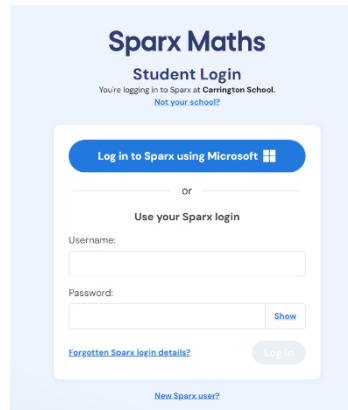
Sparx Maths

Student Login

You're logging in to Sparx at Carrington School.

Not your school?

Log in to Sparx using Microsoft

or

Use your Sparx login

Username:

Password:

Show

Forgotten Sparx login details?

Log in

New Sparx user?